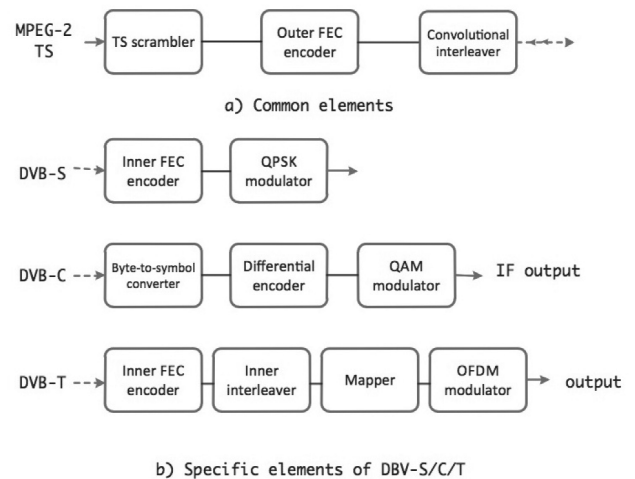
MPEG-2 TS

TS scrambler

Outer FEC encoder

Convolutional interleaver

a) Common elements

DVB-S

Inner FEC encoder

QPSK modulator

DVB-C

Byte-to-symbol converter

Differential encoder

QAM modulator

IF output

DVB-T

Inner FEC encoder

Inner interleaver

Mapper

OFDM modulator

output

b) Specific elements of DBV-S/C/T